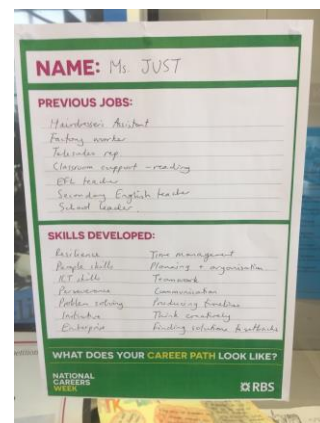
NAME: Ms. JUST

PREVIOUS JOBS:

Hairdressers Assistant
Factory worker
Telesales rep.
Classroom support - reading
EFL teacher
Secondary English teacher
School leader

SKILLS DEVELOPED:

Resilience
People skills
ICT skills
Perseverance
Problem solving
Initiative
Enterprise

Time management
Planning + organisation
Teamwork
Communication
Producing timelines
Think creatively
Finding solutions to setbacks

WHAT DOES YOUR CAREER PATH LOOK LIKE?

NATIONAL CAREERS WEEK

RBS